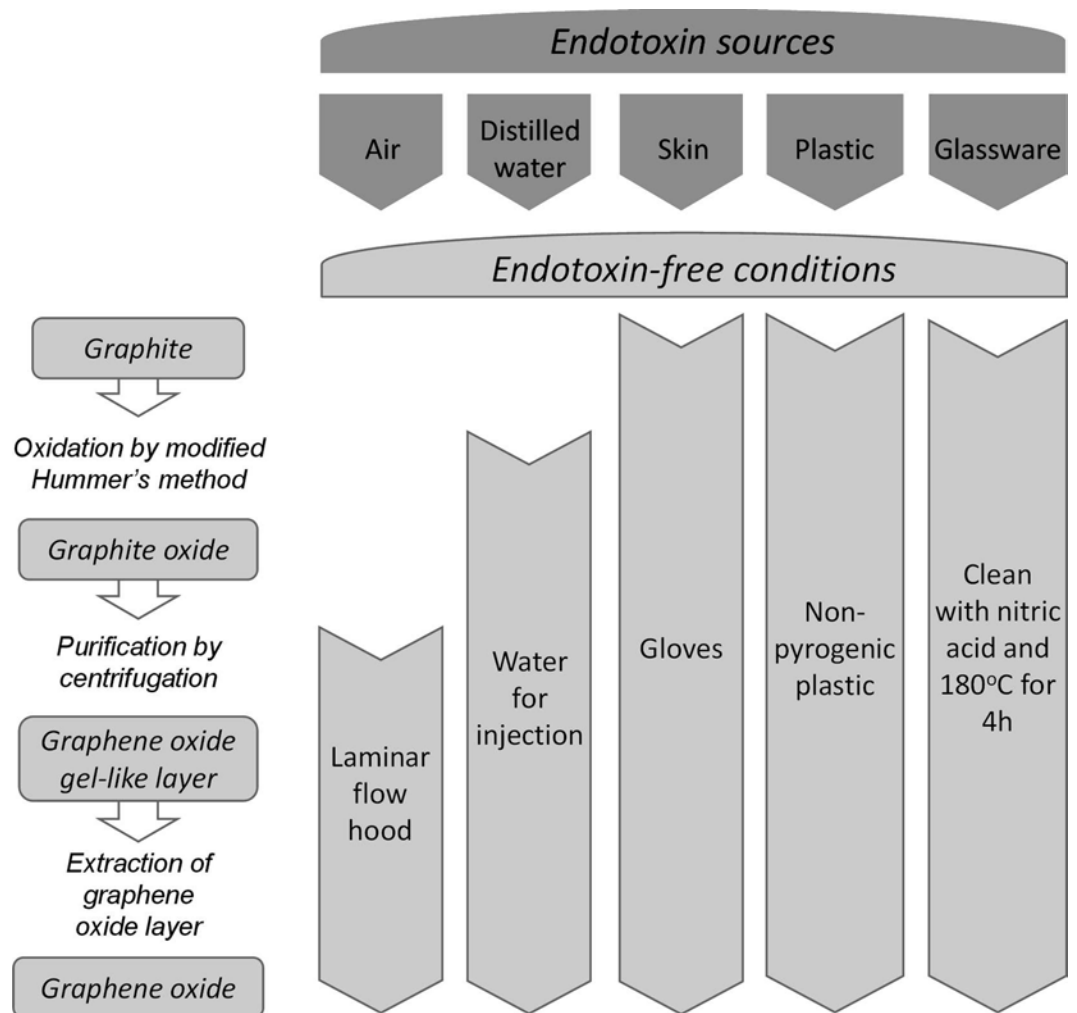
Endotoxin sources

Air

Distilled water

Skin

Plastic

Glassware

Endotoxin-free conditions

Graphite

Oxidation by modified Hummer's method

Graphite oxide

Purification by centrifugation

Graphene oxide gel-like layer

Extraction of graphene oxide layer

Graphene oxide

Laminar flow hood

Water for injection

Gloves

Non-pyrogenic plastic

Clean with nitric acid and 180$^{o}$C for 4h